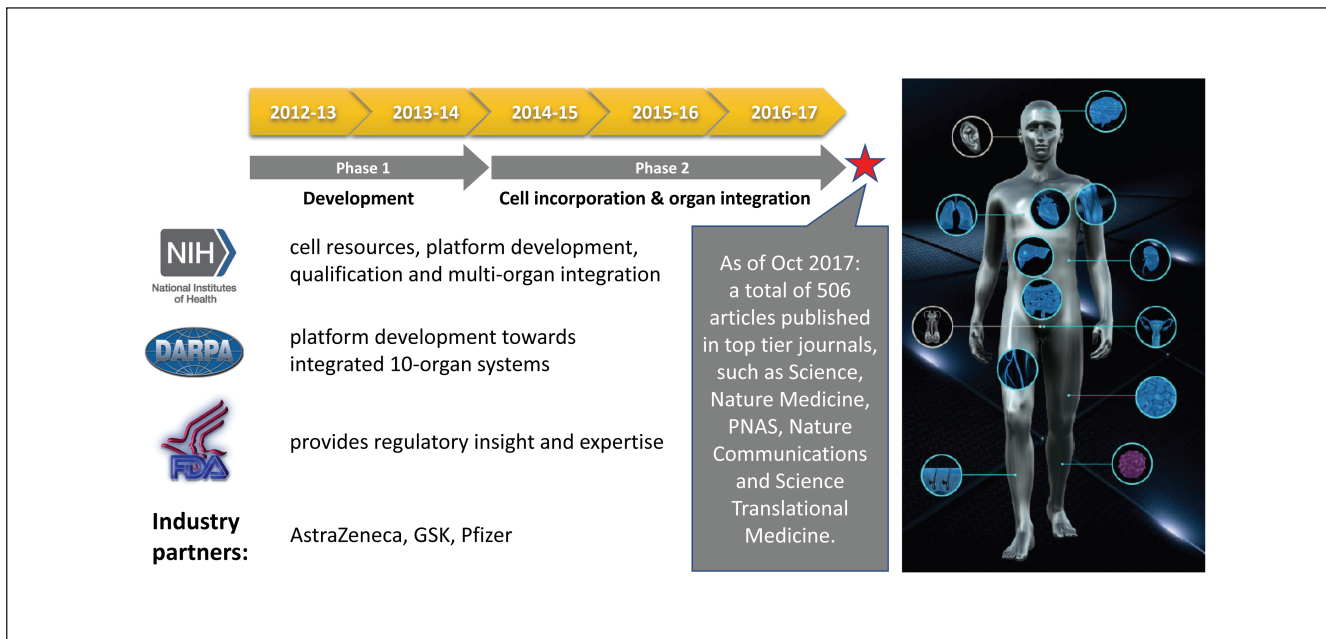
2012-13 2013-14 2014-15 2015-16 2016-17

Phase 1
Development

Phase 2
Cell incorporation & organ integration

NIH
National Institutes of Health

cell resources, platform development, qualification and multi-organ integration

DARPA

platform development towards integrated 10-organ systems

FDA

provides regulatory insight and expertise

Industry partners:

AstraZeneca, GSK, Pfizer

As of Oct 2017: a total of 506 articles published in top tier journals, such as Science, Nature Medicine, PNAS, Nature Communications and Science Translational Medicine.